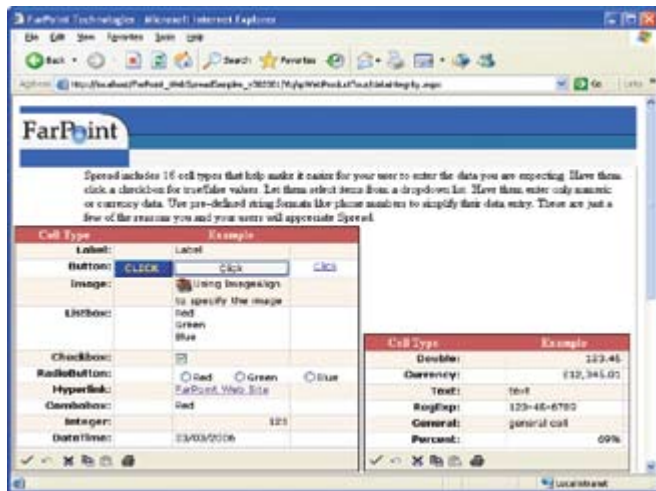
FarPoint Technologies - Microsoft Internet Explorer

File Edit View Favorites Tools Help

Back · Search Favorites

Address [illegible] Go Links

FarPoint

Spread includes 16 cell types that help make it easier for your user to enter the data you are expecting. Have them click a checkbox for true/false values. Let them select items from a dropdown list. Have them enter only numeric or currency data. Use pre-defined string formats like phone numbers to simplify their data entry. These are just a few of the reasons you and your users will appreciate Spread.

| Cell Type | Example | | |
|---|---|---|---|
| Label: | Label | | |
| Button: | CLICK | Click | Click |
| Image: | Using ImageAlign to specify the image | | |
| ListBox: | Red Green Blue | | |
| Checkbox: | | | |
| RadioButton: | Red | Green | Blue |
| Hyperlink: | FarPoint Web Site | | |
| Combobox: | Red | | |
| Integer: | 123 | | |
| DateTime: | 23/03/2006 | | |

| Cell Type | Example |
|---|---|
| Double: | 123.45 |
| Currency: | £12,345.01 |
| Text: | text |
| RegExp: | 123-45-6789 |
| General: | general cell |
| Percent: | 69% |

Local intranet